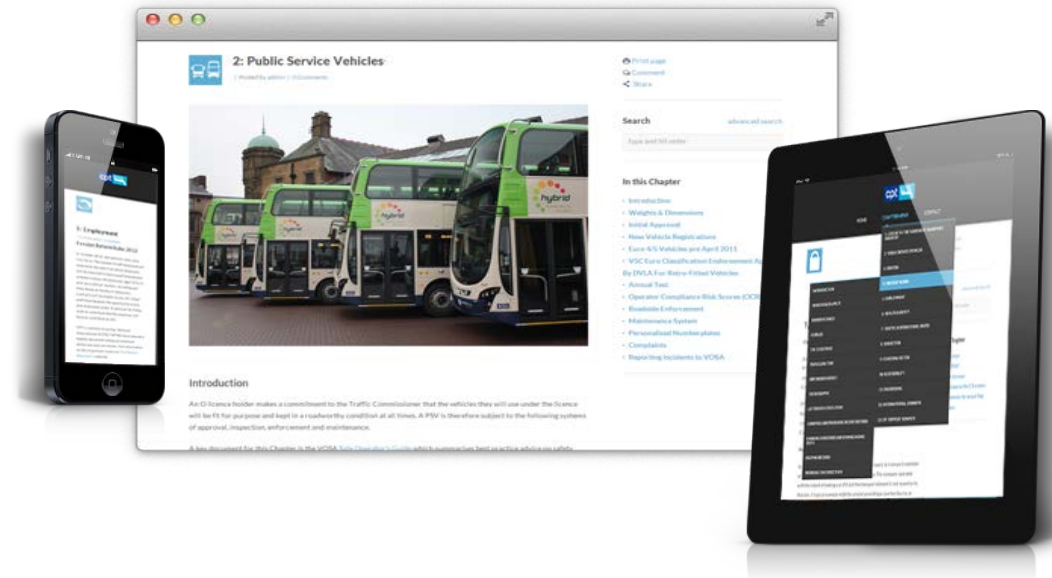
2: Public Service Vehicles

Posted by admin | 0 Comments

Print page
Comment
Share

Search
advanced search
Type and hit enter

In this Chapter
Introduction
Weights & Dimensions
Initial Approval
New Vehicle Registrations
Euro 4/5 Vehicles pre April 2011
VSC Euro Classification Endorsement By DVLA For Retro-Fitted Vehicles
Annual Test
Operator Compliance Risk Scores (OCRS)
Roadside Enforcement
Maintenance System
Personalised Numberplates
Complaints
Reporting Incidents to VOSA

hybrid

Introduction

An O licence holder makes a commitment to the Traffic Commissioner that the vehicles they will use under the licence will be fit for purpose and kept in a roadworthy condition at all times. A PSV is therefore subject to the following systems of approval, inspection, enforcement and maintenance.

A key document for this Chapter is the VOSA Safe Operator's Guide which summarises best practice advice on safety

cpt

1: Employment

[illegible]